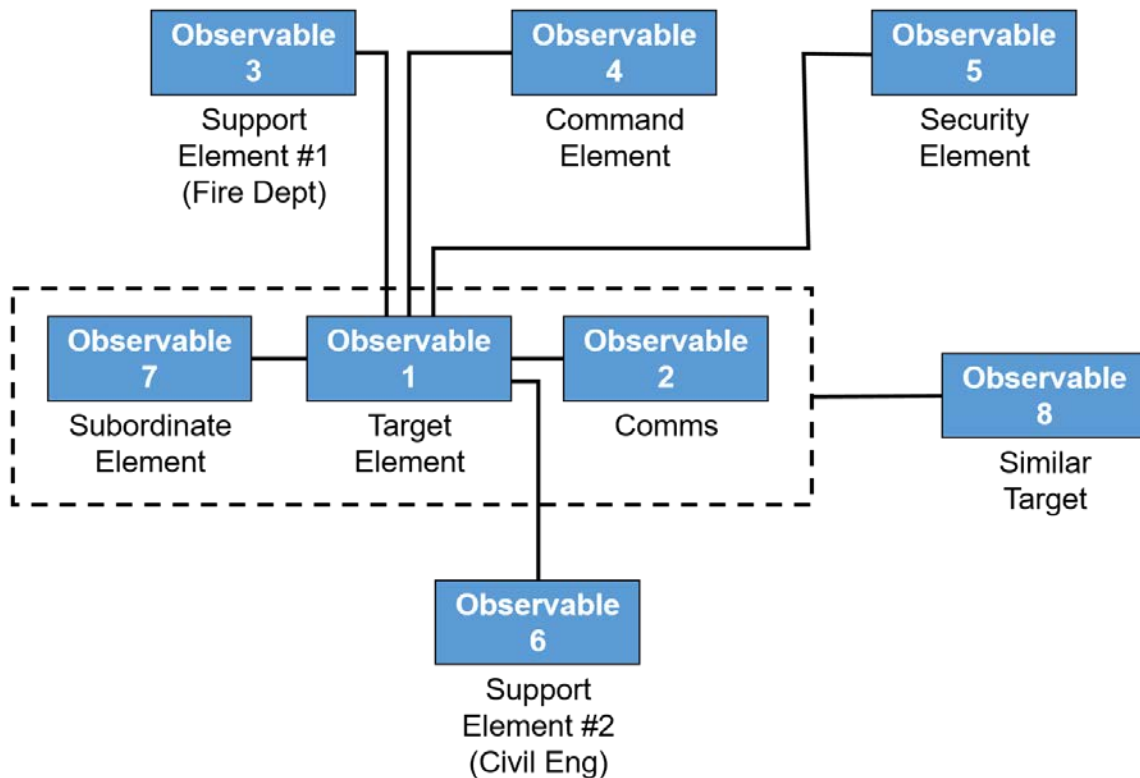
Observable 3
Support Element #1 (Fire Dept)

Observable 4
Command Element

Observable 5
Security Element

Observable 7
Subordinate Element

Observable 1
Target Element

Observable 2
Comms

Observable 8
Similar Target

Observable 6
Support Element #2 (Civil Eng)